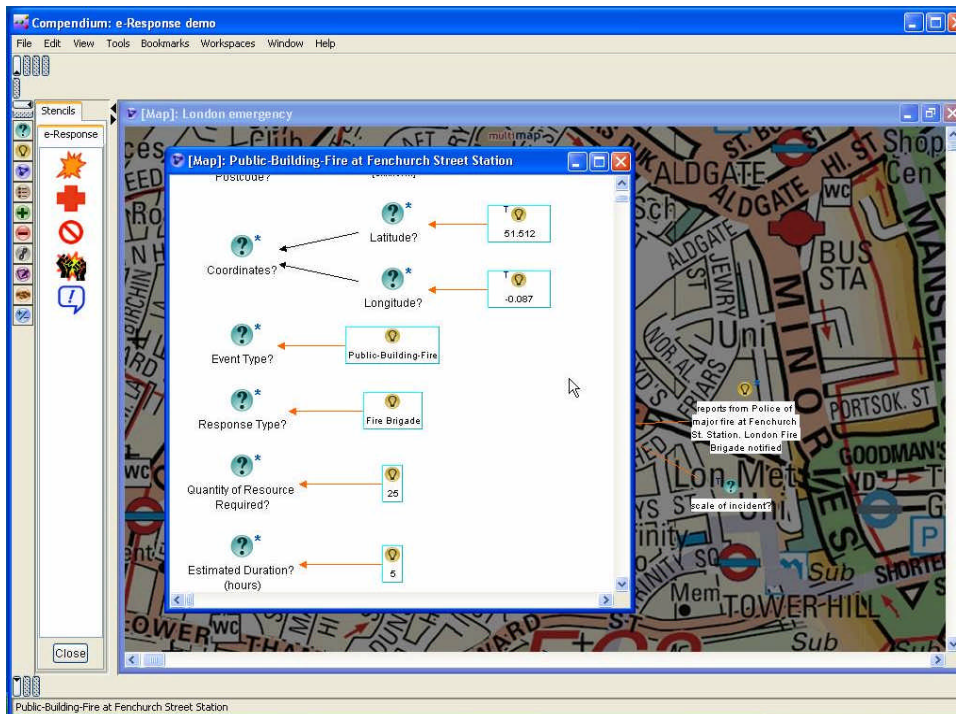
Compendium: e-Response demo

File Edit View Tools Bookmarks Workspaces Window Help

Stencils

e-Response

Close

[Map]: London emergency

[Map]: Public-Building-Fire at Fenchurch Street Station

Postcode?

Latitude?

51.512

Coordinates?

Longitude?

-0.087

Event Type?

Public-Building-Fire

Response Type?

Fire Brigade

Quantity of Resource Required?

25

Estimated Duration? (hours)

5

reports from Police of major fire at Fenchurch St. Station. London Fire Brigade notified

scale of incident?

multimap

ALDGATE

ALDGATE HI. ST

BUS STA

MINORIES

PORTSOK. ST

GOODMAN'S

TOWER HILL

Sub

Public-Building-Fire at Fenchurch Street Station